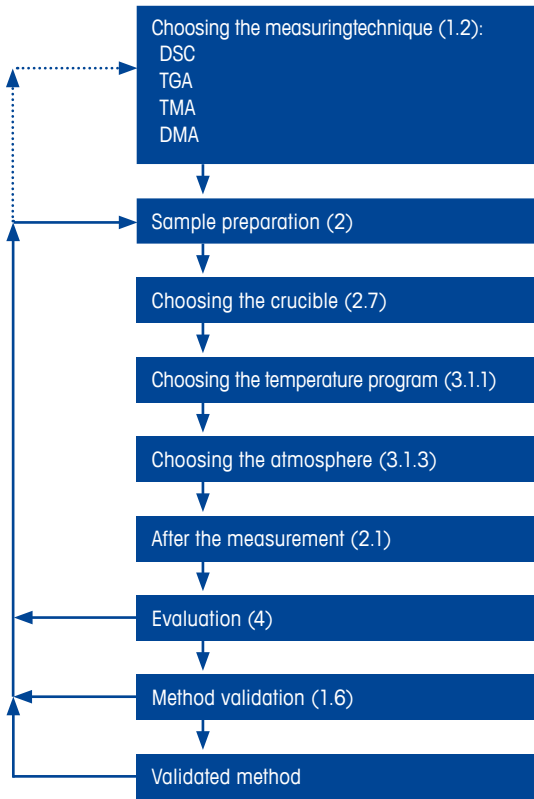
Choosing the measuringtechnique (1.2):
DSC
TGA
TMA
DMA

Sample preparation (2)

Choosing the crucible (2.7)

Choosing the temperature program (3.1.1)

Choosing the atmosphere (3.1.3)

After the measurement (2.1)

Evaluation (4)

Method validation (1.6)

Validated method